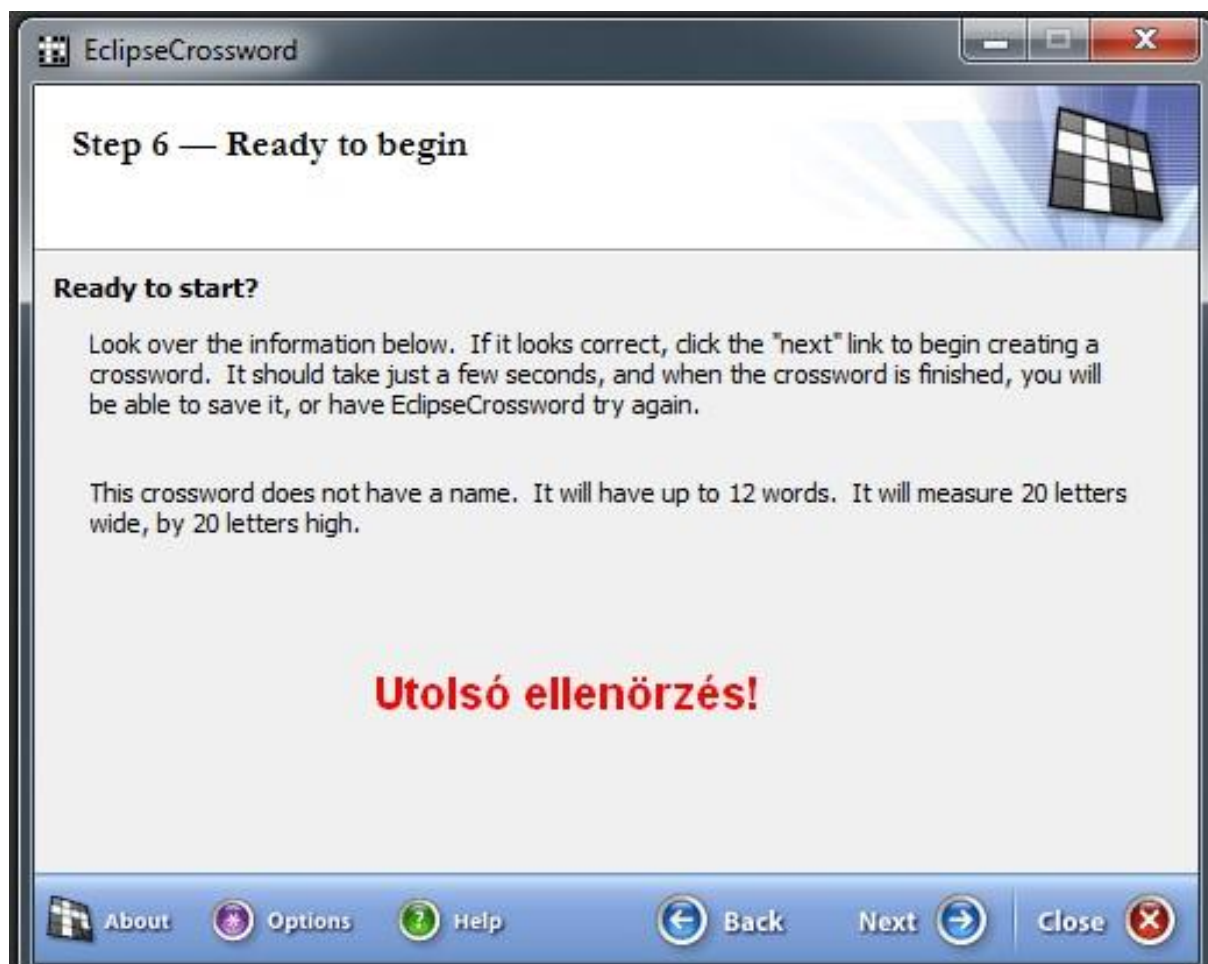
EclipseCrossword

Step 6 — Ready to begin

Ready to start?

Look over the information below. If it looks correct, click the "next" link to begin creating a crossword. It should take just a few seconds, and when the crossword is finished, you will be able to save it, or have EclipseCrossword try again.

This crossword does not have a name. It will have up to 12 words. It will measure 20 letters wide, by 20 letters high.

Utolsó ellenörzés!

About Options Help Back Next Close